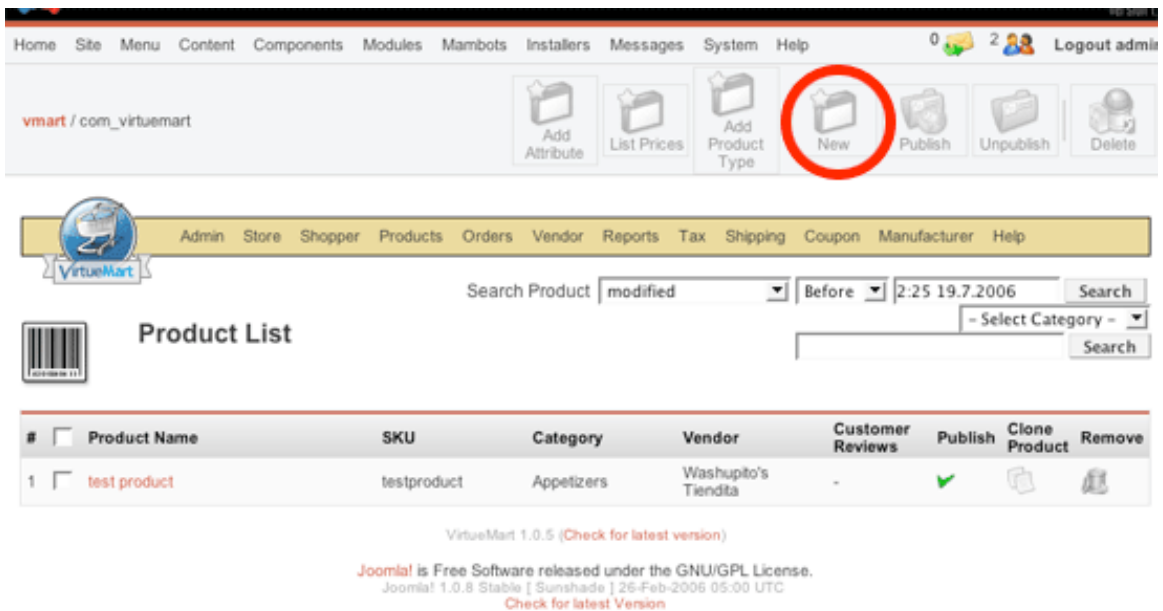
Home Site Menu Content Components Modules Mambots Installers Messages System Help 0 2 Logout admi

vmart / com_virtuemart

Add Attribute List Prices Add Product Type New Publish Unpublish Delete

VirtueMart

Admin Store Shopper Products Orders Vendor Reports Tax Shipping Coupon Manufacturer Help

Search Product modified Before 2:25 19.7.2006 Search

- Select Category -

Search

Product List

| # | | Product Name | SKU | Category | Vendor | Customer Reviews | Publish | Clone Product | Remove |
|---|---|---|---|---|---|---|---|---|---|
| 1 | | test product | testproduct | Appetizers | Washupito's Tiendita | - | | | |

VirtueMart 1.0.5 (Check for latest version)

Joomla! is Free Software released under the GNU/GPL License.
Joomla! 1.0.8 Stable [ Sunshade ] 26-Feb-2006 05:00 UTC
Check for latest Version